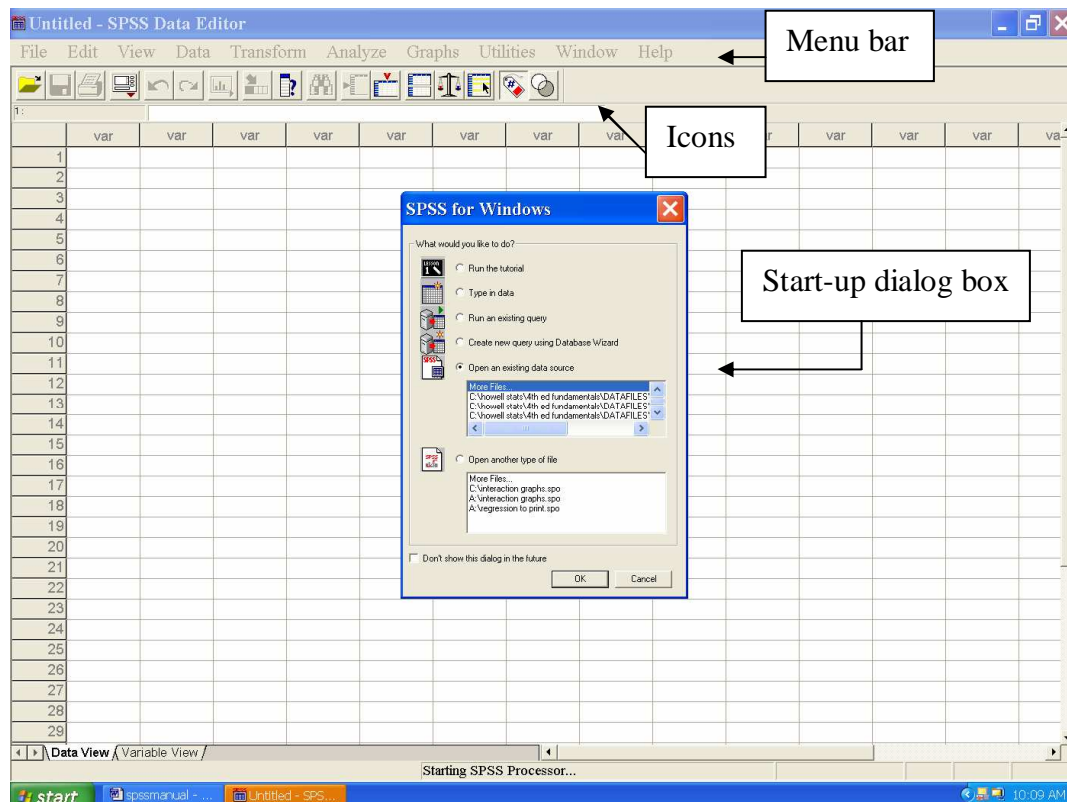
Untitled - SPSS Data Editor

File Edit View Data Transform Analyze Graphs Utilities Window Help

Menu bar

1:

Icons

| | var | var | var | var | var | var | var | var | var | var | var | var | var | va |
|---|---|---|---|---|---|---|---|---|---|---|---|---|---|---|
| 1 | | | | | | | | | | | | | | |
| 2 | | | | | | | | | | | | | | |
| 3 | | | | | | | | | | | | | | |
| 4 | | | | | | | | | | | | | | |
| 5 | | | | | | | | | | | | | | |
| 6 | | | | | | | | | | | | | | |
| 7 | | | | | | | | | | | | | | |
| 8 | | | | | | | | | | | | | | |
| 9 | | | | | | | | | | | | | | |
| 10 | | | | | | | | | | | | | | |
| 11 | | | | | | | | | | | | | | |
| 12 | | | | | | | | | | | | | | |
| 13 | | | | | | | | | | | | | | |
| 14 | | | | | | | | | | | | | | |
| 15 | | | | | | | | | | | | | | |
| 16 | | | | | | | | | | | | | | |
| 17 | | | | | | | | | | | | | | |
| 18 | | | | | | | | | | | | | | |
| 19 | | | | | | | | | | | | | | |
| 20 | | | | | | | | | | | | | | |
| 21 | | | | | | | | | | | | | | |
| 22 | | | | | | | | | | | | | | |
| 23 | | | | | | | | | | | | | | |
| 24 | | | | | | | | | | | | | | |
| 25 | | | | | | | | | | | | | | |
| 26 | | | | | | | | | | | | | | |
| 27 | | | | | | | | | | | | | | |
| 28 | | | | | | | | | | | | | | |
| 29 | | | | | | | | | | | | | | |

SPSS for Windows

What would you like to do?

LESSON 1

Run the tutorial

Type in data

Run an existing query

Create new query using Database Wizard

Open an existing data source

More Files...
C:\howell stats\4th ed fundamentals\DATAFILES\
C:\howell stats\4th ed fundamentals\DATAFILES\
C:\howell stats\4th ed fundamentals\DATAFILES\

Open another type of file

More Files...
C:\interaction graphs.spo
A:\interaction graphs.spo
A:\regression to print.spo

Don't show this dialog in the future

OK Cancel

Start-up dialog box

Data View Variable View

Starting SPSS Processor...

start spssmanual - ... Untitled - SPS... 10:09 AM